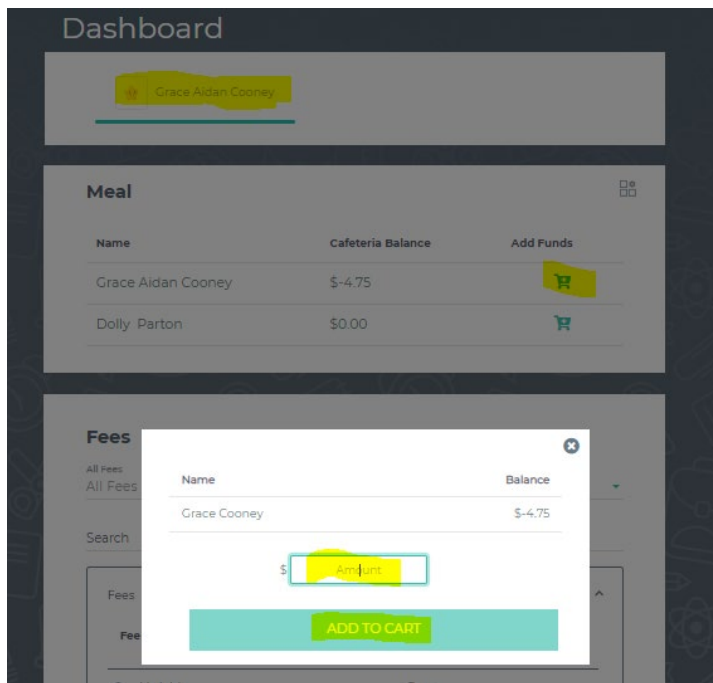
Dashboard

Grace Aidan Cooney

Meal

| Name | Cafeteria Balance | Add Funds |
|---|---|---|
| Grace Aidan Cooney | $-4.75 | |
| Dolly Parton | $0.00 | |

Fees

All Fees
All Fees

Search

Fees

Fee

| Name | Balance |
|---|---|
| Grace Cooney | $-4.75 |

$ Amount

ADD TO CART